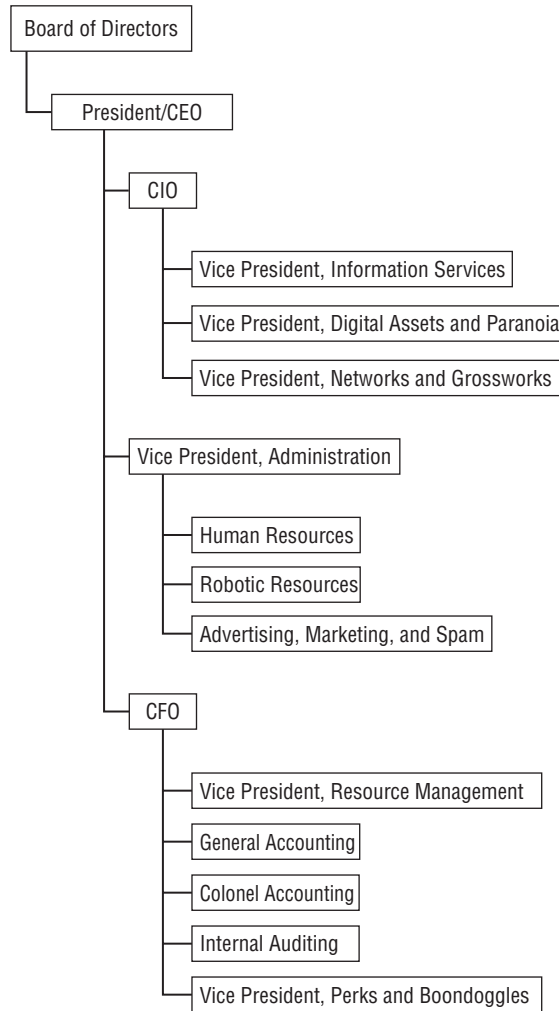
Board of Directors

President/CEO

CIO

Vice President, Information Services

Vice President, Digital Assets and Paranoia

Vice President, Networks and Grossworks

Vice President, Administration

Human Resources

Robotic Resources

Advertising, Marketing, and Spam

CFO

Vice President, Resource Management

General Accounting

Colonel Accounting

Internal Auditing

Vice President, Perks and Boondoggles